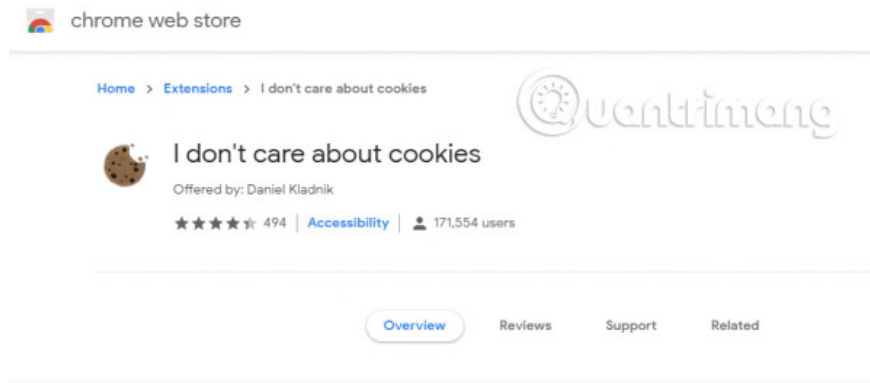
chrome web store

Home > Extensions > I don't care about cookies

Quantrimang

I don't care about cookies

Offered by: Daniel Kladnik

494 | Accessibility | 171,554 users

Overview Reviews Support Related